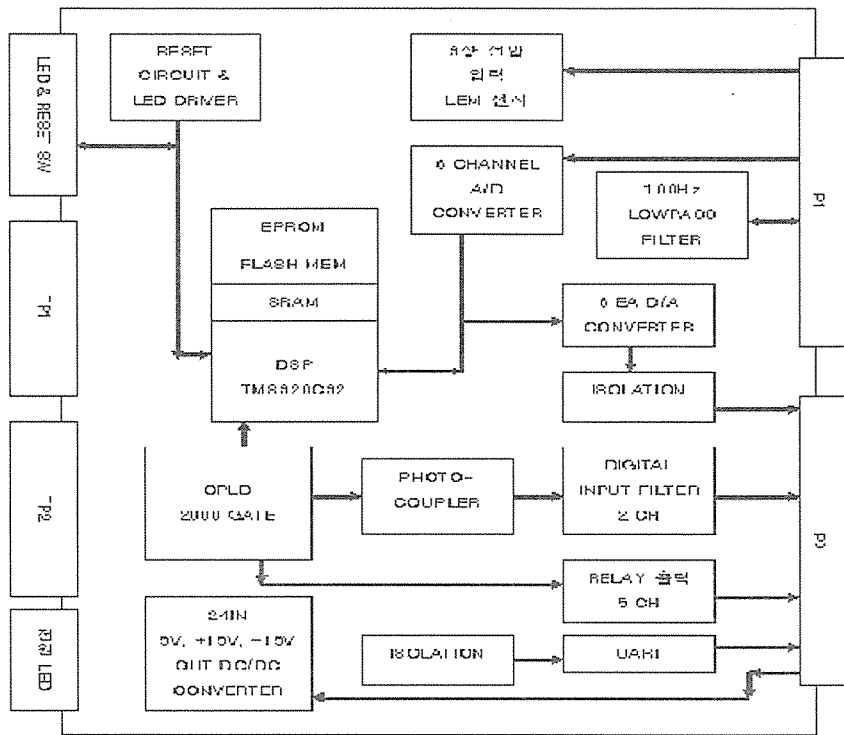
LED & RESET SW

RESET CIRCUIT & LED DRIVER

3상 선압 입력 LEM 센서

6 CHANNEL A/D CONVERTER

100Hz LOWPASS FILTER

P1

TP1

EPROM

FLASH MEM

SRAM

DSP TMS320C32

6 EA D/A CONVERTER

ISOLATION

TP2

CPLD 2000 GATE

PHOTO-COUPLER

DIGITAL INPUT FILTER 2 CH

P2

RELAY 출력 5 CH

전원 LED

24IN 5V, +15V, -15V OUT DC/DC CONVERTER

ISOLATION

UART